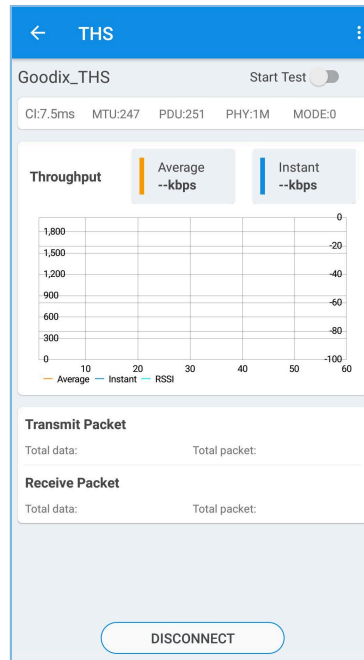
THS

Goodix_THS

Start Test

CI:7.5ms MTU:247 PDU:251 PHY:1M MODE:0

Throughput

Average
--kbps

Instant
--kbps

1,800
1,500
1,200
900
600
300
0

0
-20
-40
-60
-80
-100

10 20 30 40 50 60

Average Instant RSSI

Transmit Packet

Total data:

Total packet:

Receive Packet

Total data:

Total packet:

DISCONNECT